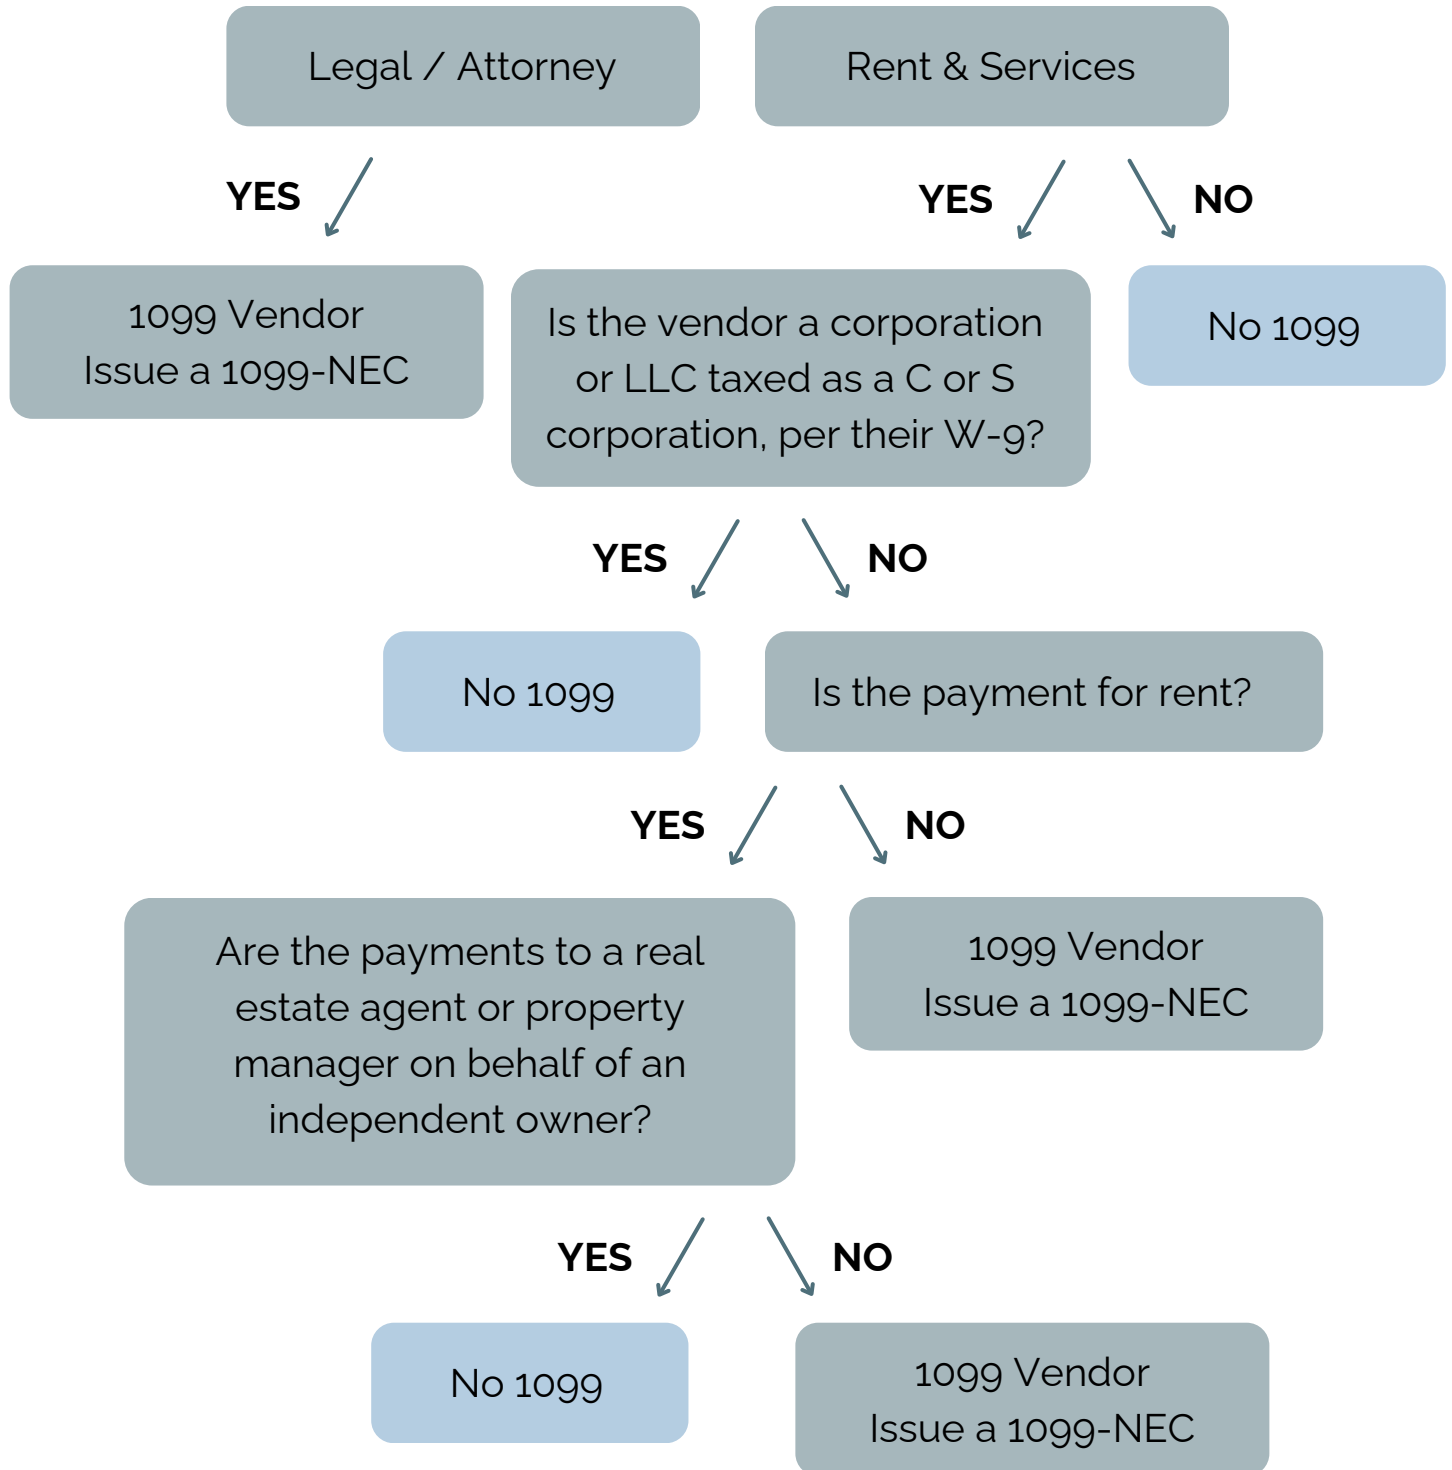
Legal / Attorney

Rent & Services

YES

YES

NO

1099 Vendor
Issue a 1099-NEC

Is the vendor a corporation or LLC taxed as a C or S corporation, per their W-9?

No 1099

YES

NO

No 1099

Is the payment for rent?

YES

NO

Are the payments to a real estate agent or property manager on behalf of an independent owner?

1099 Vendor
Issue a 1099-NEC

YES

NO

No 1099

1099 Vendor
Issue a 1099-NEC